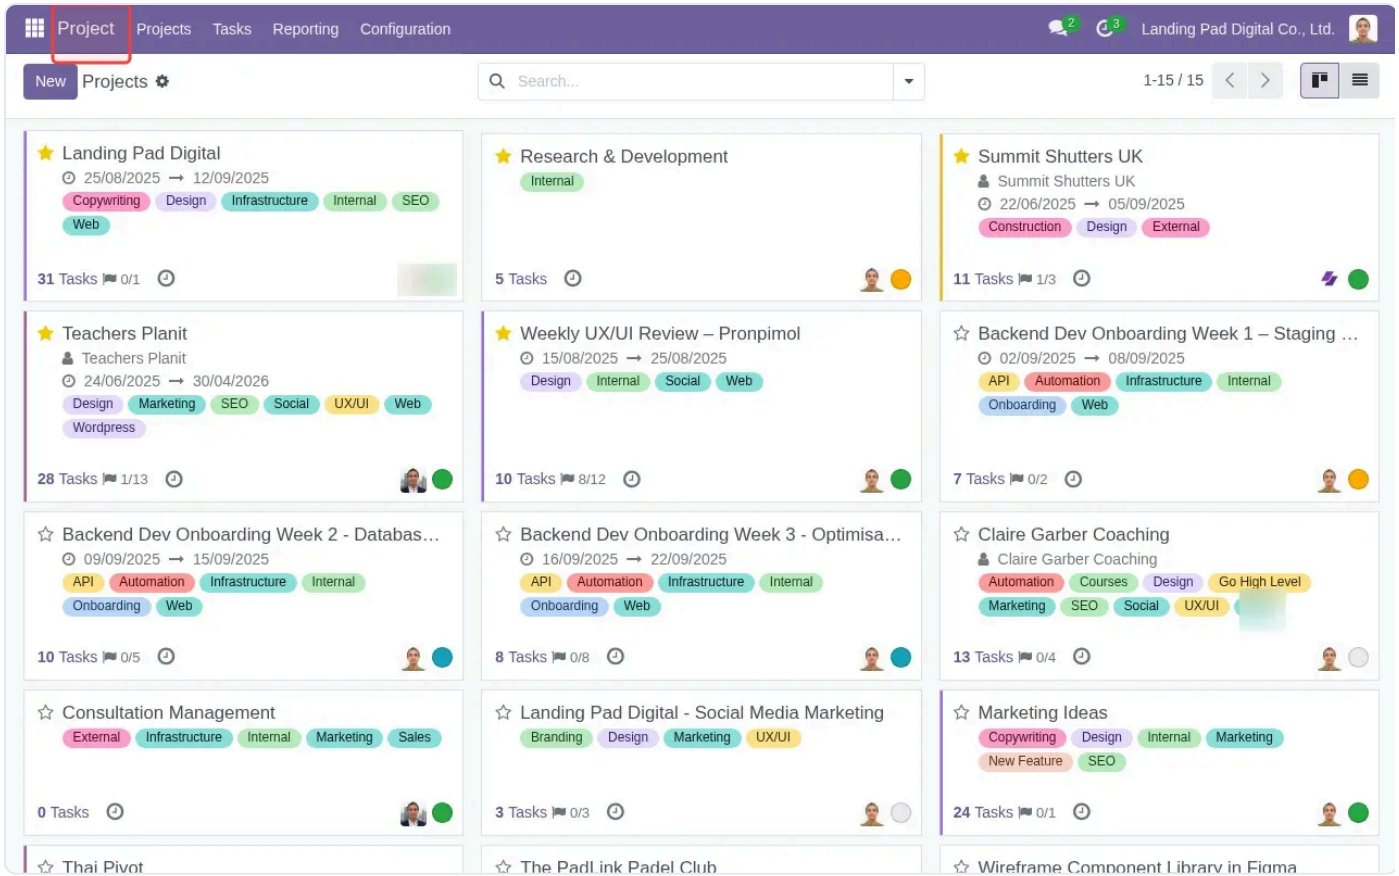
Project Projects Tasks Reporting Configuration 2 3 Landing Pad Digital Co., Ltd.

New Projects

Search...

1-15 / 15

Landing Pad Digital
25/08/2025 → 12/09/2025
Copywriting Design Infrastructure Internal SEO Web
31 Tasks 0/1

Research & Development
Internal
5 Tasks

Summit Shutters UK
Summit Shutters UK
22/06/2025 → 05/09/2025
Construction Design External
11 Tasks 1/3

Teachers Planit
Teachers Planit
24/06/2025 → 30/04/2026
Design Marketing SEO Social UX/UI Web Wordpress
28 Tasks 1/13

Weekly UX/UI Review – Pronpimol
15/08/2025 → 25/08/2025
Design Internal Social Web
10 Tasks 8/12

Backend Dev Onboarding Week 1 – Staging ...
02/09/2025 → 08/09/2025
API Automation Infrastructure Internal Onboarding Web
7 Tasks 0/2

Backend Dev Onboarding Week 2 - Databas...
09/09/2025 → 15/09/2025
API Automation Infrastructure Internal Onboarding Web
10 Tasks 0/5

Backend Dev Onboarding Week 3 - Optimisa...
16/09/2025 → 22/09/2025
API Automation Infrastructure Internal Onboarding Web
8 Tasks 0/8

Claire Garber Coaching
Claire Garber Coaching
Automation Courses Design Go High Level Marketing SEO Social UX/UI
13 Tasks 0/4

Consultation Management
External Infrastructure Internal Marketing Sales
0 Tasks

Landing Pad Digital - Social Media Marketing
Branding Design Marketing UX/UI
3 Tasks 0/3

Marketing Ideas
Copywriting Design Internal Marketing New Feature SEO
24 Tasks 0/1

Thai Pivot

The PadLink Padel Club

Wireframe Component Library in Figma